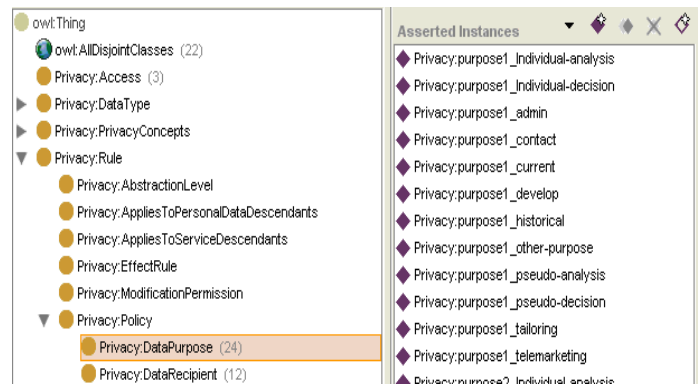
owl:Thing
owl:AllDisjointClasses (22)
Privacy:Access (3)
Privacy:DataType
Privacy:PrivacyConcepts
Privacy:Rule
Privacy:AbstractionLevel
Privacy:AppliesToPersonalDataDescendants
Privacy:AppliesToServiceDescendants
Privacy:EffectRule
Privacy:ModificationPermission
Privacy:Policy
Privacy:DataPurpose (24)
Privacy:DataRecipient (12)

Asserted Instances
Privacy:purpose1_Individual-analysis
Privacy:purpose1_Individual-decision
Privacy:purpose1_admin
Privacy:purpose1_contact
Privacy:purpose1_current
Privacy:purpose1_develop
Privacy:purpose1_historical
Privacy:purpose1_other-purpose
Privacy:purpose1_pseudo-analysis
Privacy:purpose1_pseudo-decision
Privacy:purpose1_tailoring
Privacy:purpose1_telemarketing
Privacy:purpose2_Individual-analysis